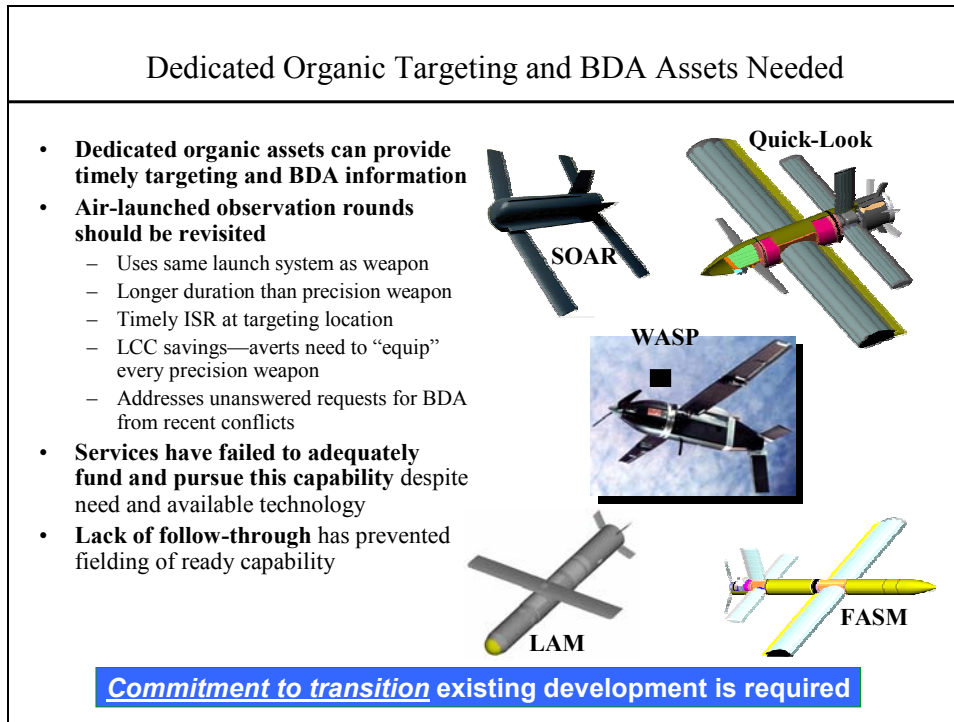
Dedicated Organic Targeting and BDA Assets Needed

- **Dedicated organic assets can provide timely targeting and BDA information**
- **Air-launched observation rounds should be revisited**
  - Uses same launch system as weapon
  - Longer duration than precision weapon
  - Timely ISR at targeting location
  - LCC savings—averts need to "equip" every precision weapon
  - Addresses unanswered requests for BDA from recent conflicts
- **Services have failed to adequately fund and pursue this capability** despite need and available technology
- **Lack of follow-through** has prevented fielding of ready capability

Quick-Look

SOAR

WASP

LAM

FASM

***Commitment to transition*** **existing development is required**